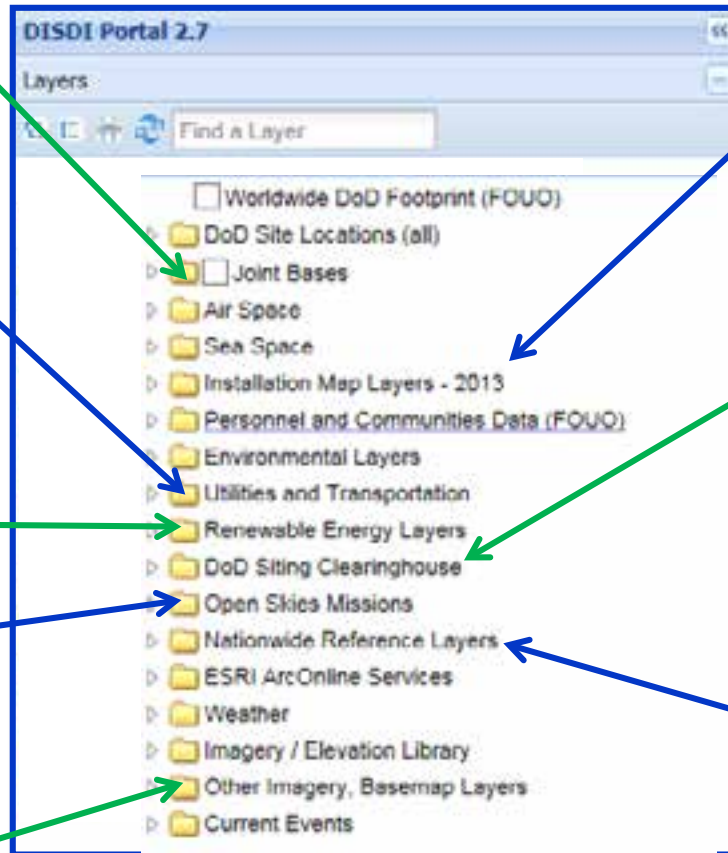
DISDI Portal 2.7

Layers

Find a Layer

Worldwide DoD Footprint (FOUO)
DoD Site Locations (all)
Joint Bases
Air Space
Sea Space
Installation Map Layers - 2013
Personnel and Communities Data (FOUO)
Environmental Layers
Utilities and Transportation
Renewable Energy Layers
DoD Siting Clearinghouse
Open Skies Missions
Nationwide Reference Layers
ESRI ArcOnline Services
Weather
Imagery / Elevation Library
Other Imagery, Basemap Layers
Current Events